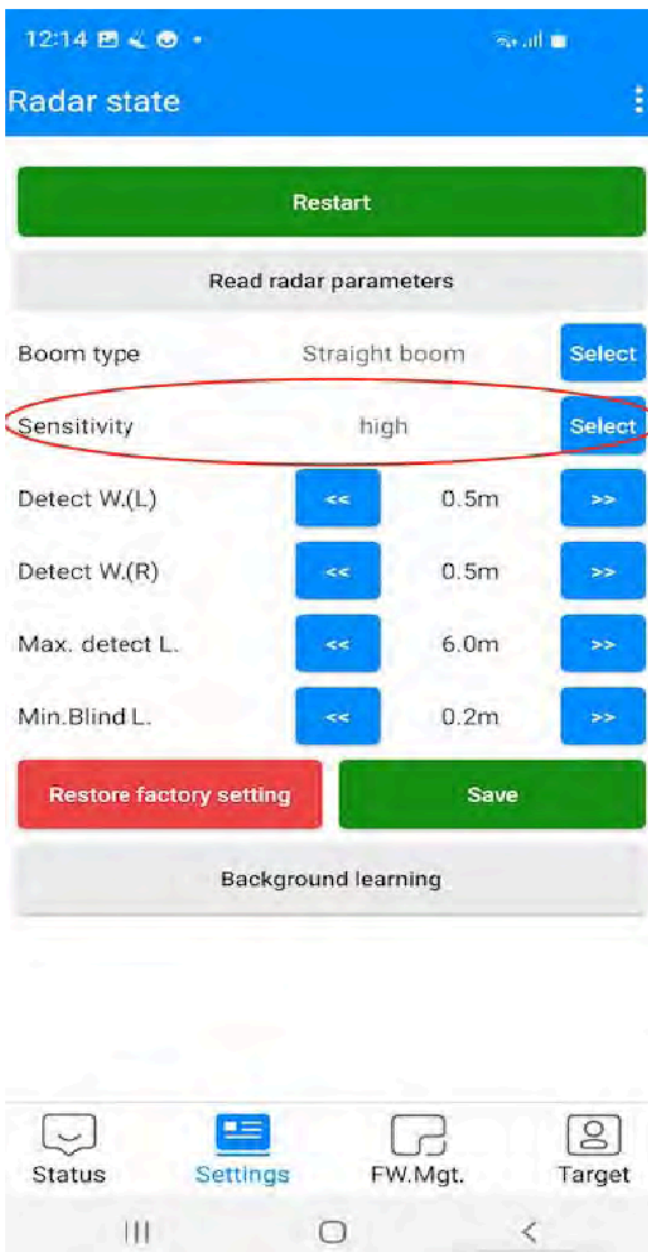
12:14

Radar state

Restart

Read radar parameters

Boom type Straight boom Select

Sensitivity high Select

Detect W.(L) << 0.5m >>

Detect W.(R) << 0.5m >>

Max. detect L. << 6.0m >>

Min.Blind L. << 0.2m >>

Restore factory setting

Save

Background learning

Status Settings FW.Mgt. Target